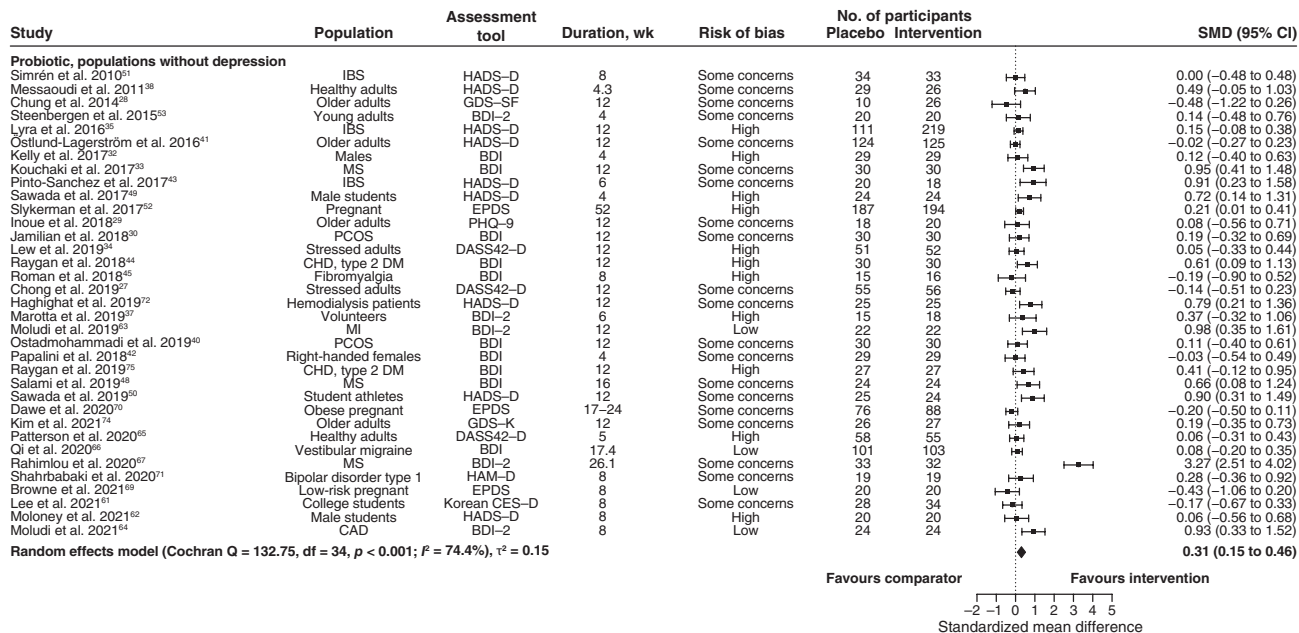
| Study | Population | Assessment tool | Duration, wk | Risk of bias | No. of participants Placebo | Intervention | SMD (95% CI) |
|---|---|---|---|---|---|---|---|
| **Probiotic, populations without depression** | | | | | | | |
| Simrén et al. 2010$^{51}$ | IBS | HADS–D | 8 | Some concerns | 34 | 33 | 0.00 (−0.48 to 0.48) |
| Messaoudi et al. 2011$^{38}$ | Healthy adults | HADS–D | 4.3 | Some concerns | 29 | 26 | 0.49 (−0.05 to 1.03) |
| Chung et al. 2014$^{28}$ | Older adults | GDS–SF | 12 | Some concerns | 10 | 26 | −0.48 (−1.22 to 0.26) |
| Steenbergen et al. 2015$^{53}$ | Young adults | BDI–2 | 4 | Some concerns | 20 | 20 | 0.14 (−0.48 to 0.76) |
| Lyra et al. 2016$^{35}$ | IBS | HADS–D | 12 | High | 111 | 219 | 0.15 (−0.08 to 0.38) |
| Östlund-Lagerström et al. 2016$^{41}$ | Older adults | HADS–D | 12 | Some concerns | 124 | 125 | −0.02 (−0.27 to 0.23) |
| Kelly et al. 2017$^{32}$ | Males | BDI | 4 | High | 29 | 29 | 0.12 (−0.40 to 0.63) |
| Kouchaki et al. 2017$^{33}$ | MS | BDI | 12 | Some concerns | 30 | 30 | 0.95 (0.41 to 1.48) |
| Pinto-Sanchez et al. 2017$^{43}$ | IBS | HADS–D | 6 | Some concerns | 20 | 18 | 0.91 (0.23 to 1.58) |
| Sawada et al. 2017$^{49}$ | Male students | HADS–D | 4 | High | 24 | 24 | 0.72 (0.14 to 1.31) |
| Slykerman et al. 2017$^{52}$ | Pregnant | EPDS | 52 | High | 187 | 194 | 0.21 (0.01 to 0.41) |
| Inoue et al. 2018$^{29}$ | Older adults | PHQ–9 | 12 | Some concerns | 18 | 20 | 0.08 (−0.56 to 0.71) |
| Jamilian et al. 2018$^{30}$ | PCOS | BDI | 12 | Some concerns | 30 | 30 | 0.19 (−0.32 to 0.69) |
| Lew et al. 2019$^{34}$ | Stressed adults | DASS42–D | 12 | High | 51 | 52 | 0.05 (−0.33 to 0.44) |
| Raygan et al. 2018$^{44}$ | CHD, type 2 DM | BDI | 12 | High | 30 | 30 | 0.61 (0.09 to 1.13) |
| Roman et al. 2018$^{45}$ | Fibromyalgia | BDI | 8 | High | 15 | 16 | −0.19 (−0.90 to 0.52) |
| Chong et al. 2019$^{27}$ | Stressed adults | DASS42–D | 12 | Some concerns | 55 | 56 | −0.14 (−0.51 to 0.23) |
| Haghighat et al. 2019$^{72}$ | Hemodialysis patients | HADS–D | 12 | Some concerns | 25 | 25 | 0.79 (0.21 to 1.36) |
| Marotta et al. 2019$^{37}$ | Volunteers | BDI–2 | 6 | High | 15 | 18 | 0.37 (−0.32 to 1.06) |
| Moludi et al. 2019$^{63}$ | MI | BDI–2 | 12 | Low | 22 | 22 | 0.98 (0.35 to 1.61) |
| Ostadmohammadi et al. 2019$^{40}$ | PCOS | BDI | 12 | Some concerns | 30 | 30 | 0.11 (−0.40 to 0.61) |
| Papalini et al. 2018$^{42}$ | Right-handed females | BDI | 4 | Some concerns | 29 | 29 | −0.03 (−0.54 to 0.49) |
| Raygan et al. 2019$^{75}$ | CHD, type 2 DM | BDI | 12 | High | 27 | 27 | 0.41 (−0.12 to 0.95) |
| Salami et al. 2019$^{48}$ | MS | BDI | 16 | Some concerns | 24 | 24 | 0.66 (0.08 to 1.24) |
| Sawada et al. 2019$^{50}$ | Student athletes | HADS–D | 12 | Some concerns | 25 | 24 | 0.90 (0.31 to 1.49) |
| Dawe et al. 2020$^{70}$ | Obese pregnant | EPDS | 17–24 | Some concerns | 76 | 88 | −0.20 (−0.50 to 0.11) |
| Kim et al. 2021$^{74}$ | Older adults | GDS–K | 12 | Some concerns | 26 | 27 | 0.19 (−0.35 to 0.73) |
| Patterson et al. 2020$^{65}$ | Healthy adults | DASS42–D | 5 | High | 58 | 55 | 0.06 (−0.31 to 0.43) |
| Qi et al. 2020$^{66}$ | Vestibular migraine | BDI | 17.4 | Low | 101 | 103 | 0.08 (−0.20 to 0.35) |
| Rahimlou et al. 2020$^{67}$ | MS | BDI–2 | 26.1 | Some concerns | 33 | 32 | 3.27 (2.51 to 4.02) |
| Shahrbabaki et al. 2020$^{71}$ | Bipolar disorder type 1 | HAM–D | 8 | Some concerns | 19 | 19 | 0.28 (−0.36 to 0.92) |
| Browne et al. 2021$^{69}$ | Low-risk pregnant | EPDS | 8 | Low | 20 | 20 | −0.43 (−1.06 to 0.20) |
| Lee et al. 2021$^{61}$ | College students | Korean CES–D | 8 | Some concerns | 28 | 34 | −0.17 (−0.67 to 0.33) |
| Moloney et al. 2021$^{62}$ | Male students | HADS–D | 8 | High | 20 | 20 | 0.06 (−0.56 to 0.68) |
| Moludi et al. 2021$^{64}$ | CAD | BDI–2 | 8 | Low | 24 | 24 | 0.93 (0.33 to 1.52) |
| **Random effects model (Cochran Q = 132.75, df = 34, $p$ < 0.001; $I^2$ = 74.4%), $\tau^2$ = 0.15** | | | | | | | **0.31 (0.15 to 0.46)** |

**Favours comparator** **Favours intervention**

−2 −1 0 1 2 3 4 5
Standardized mean difference